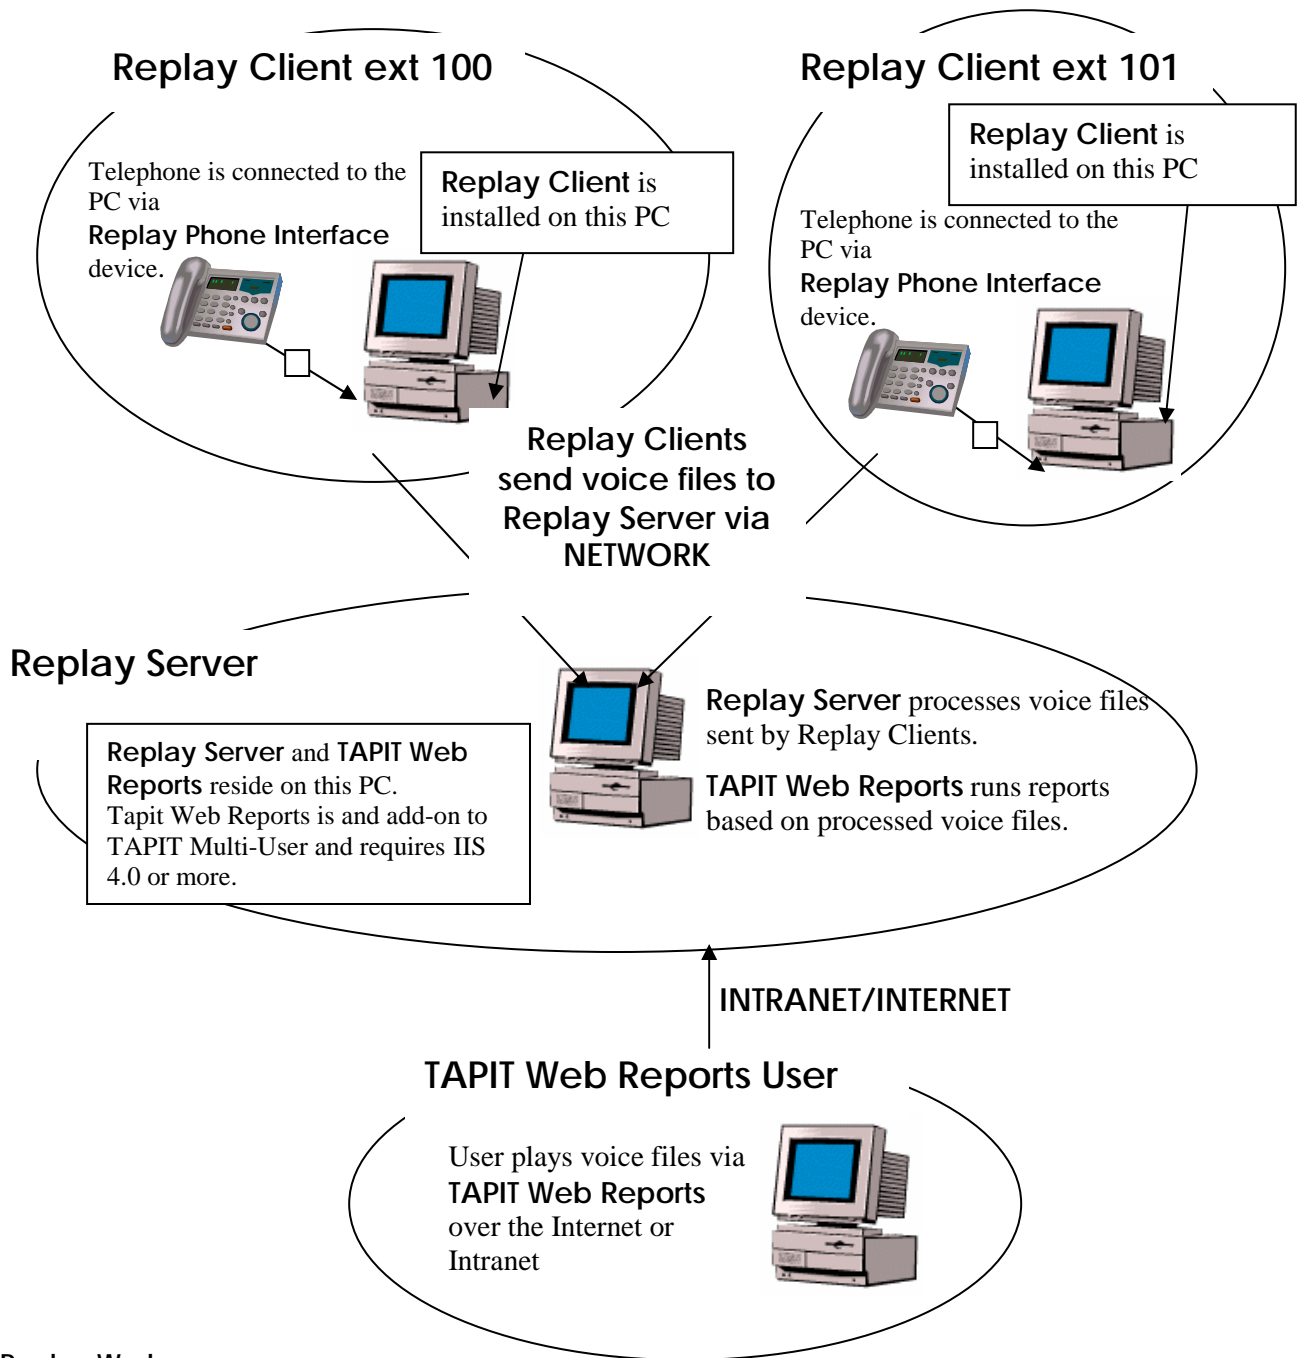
Replay Client ext 100

Telephone is connected to the PC via **Replay Phone Interface** device.

**Replay Client** is installed on this PC

Replay Client ext 101

**Replay Client** is installed on this PC

Telephone is connected to the PC via **Replay Phone Interface** device.

Replay Clients send voice files to Replay Server via NETWORK

Replay Server

**Replay Server** and **TAPIT Web Reports** reside on this PC. Tapit Web Reports is and add-on to TAPIT Multi-User and requires IIS 4.0 or more.

**Replay Server** processes voice files sent by Replay Clients.

**TAPIT Web Reports** runs reports based on processed voice files.

INTRANET/INTERNET

TAPIT Web Reports User

User plays voice files via **TAPIT Web Reports** over the Internet or Intranet

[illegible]